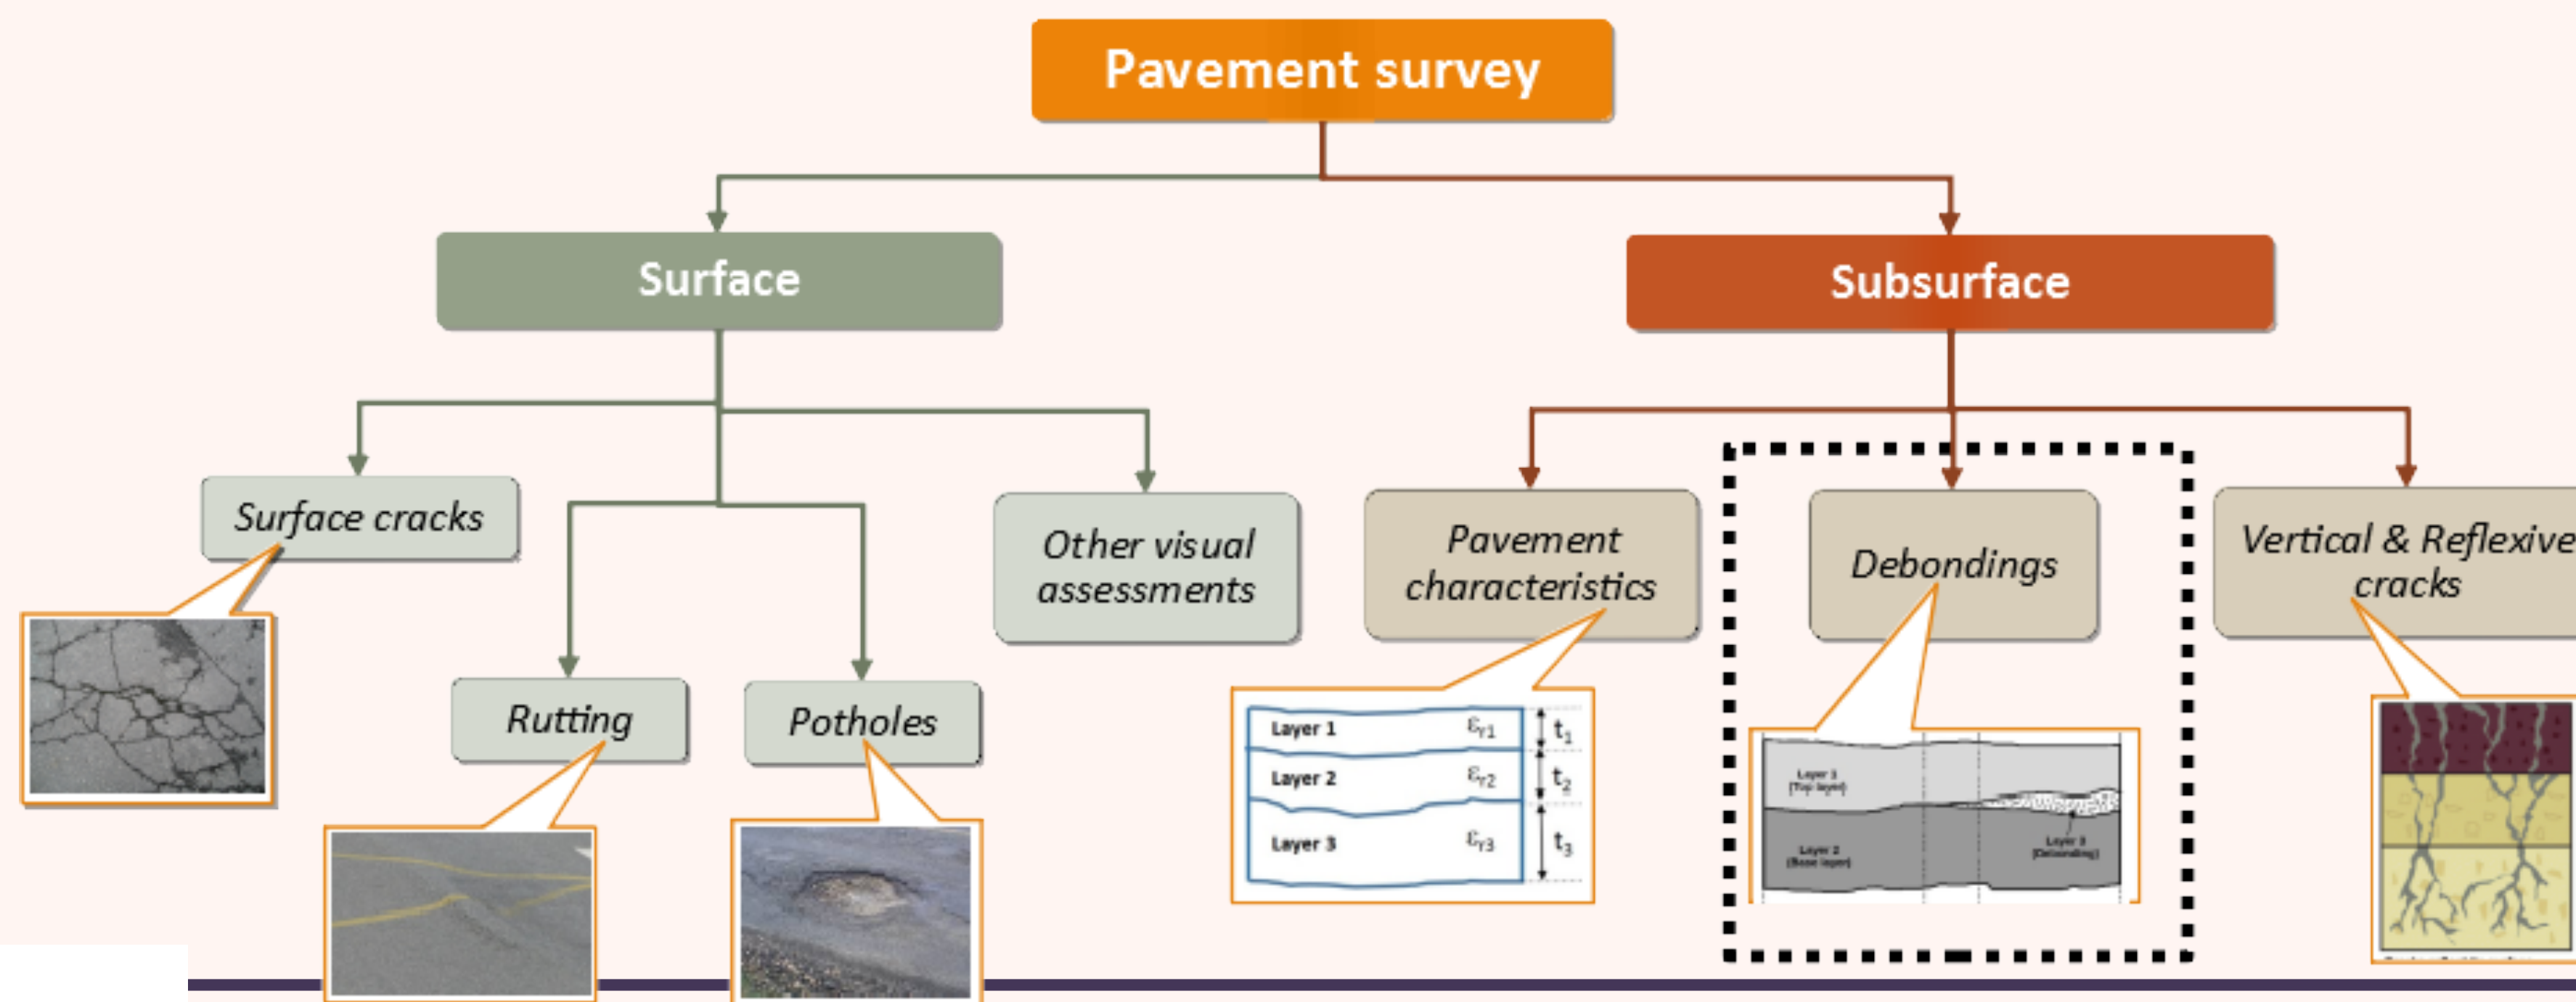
Pavement survey

Surface

Subsurface

Surface cracks

Other visual assessments

Rutting

Potholes

Pavement characteristics

Layer 1 $\varepsilon_{r1}$ $t_1$
Layer 2 $\varepsilon_{r2}$ $t_2$
Layer 3 $\varepsilon_{r3}$ $t_3$

Debondings

Layer 1 (Top layer)
Layer 2 (Base layer)
Layer 3 (Debonding)

Vertical & Reflexive cracks